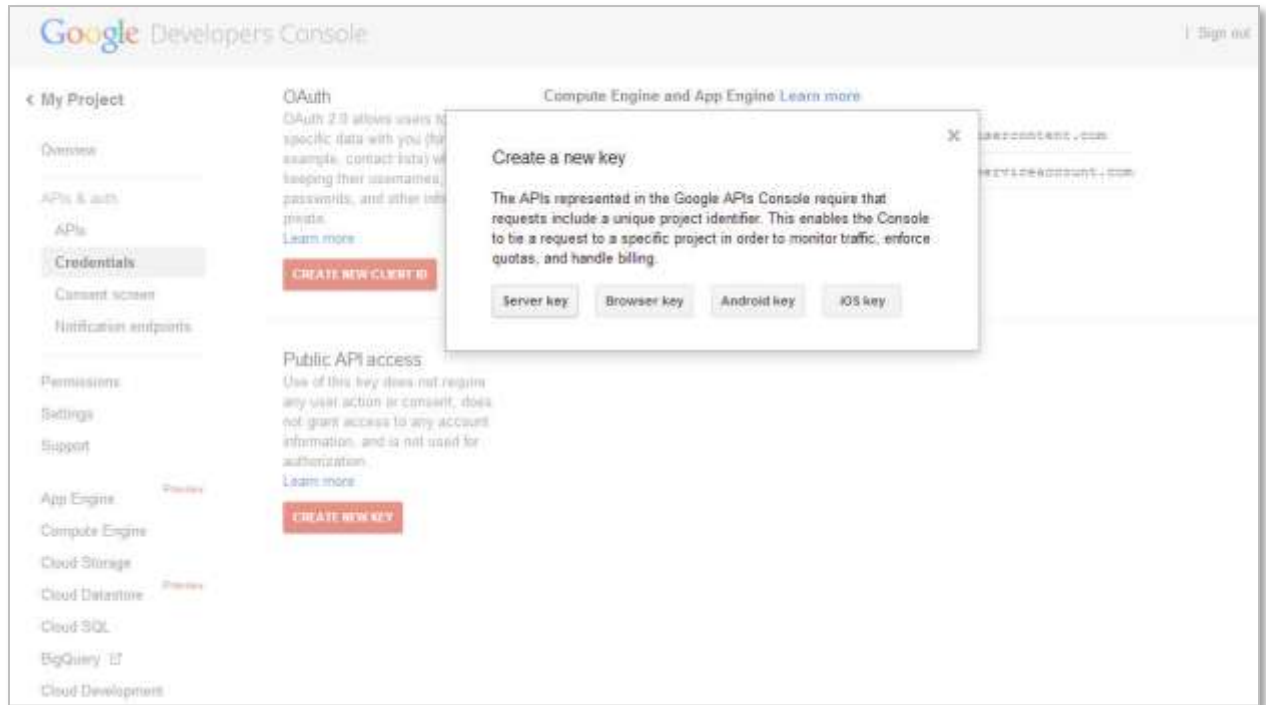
Google Developers Console

| Sign out

< My Project

Overview

APIs & auth

APIs

Credentials

Consent screen

Notification endpoints

Permissions

Settings

Support

App Engine Preview

Compute Engine

Cloud Storage

Cloud Datastore Preview

Cloud SQL

BigQuery

Cloud Development

OAuth

OAuth 2.0 allows users to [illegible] specific data with you (for example, contact lists) w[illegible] keeping their usernames, passwords, and other info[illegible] private.

Learn more

CREATE NEW CLIENT ID

Compute Engine and App Engine Learn more

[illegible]usercontent.com

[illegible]erviceaccount.com

Public API access

Use of this key does not require any user action or consent, does not grant access to any account information, and is not used for authorization.

Learn more

CREATE NEW KEY

Create a new key

The APIs represented in the Google APIs Console require that requests include a unique project identifier. This enables the Console to tie a request to a specific project in order to monitor traffic, enforce quotas, and handle billing.

Server key

Browser key

Android key

iOS key